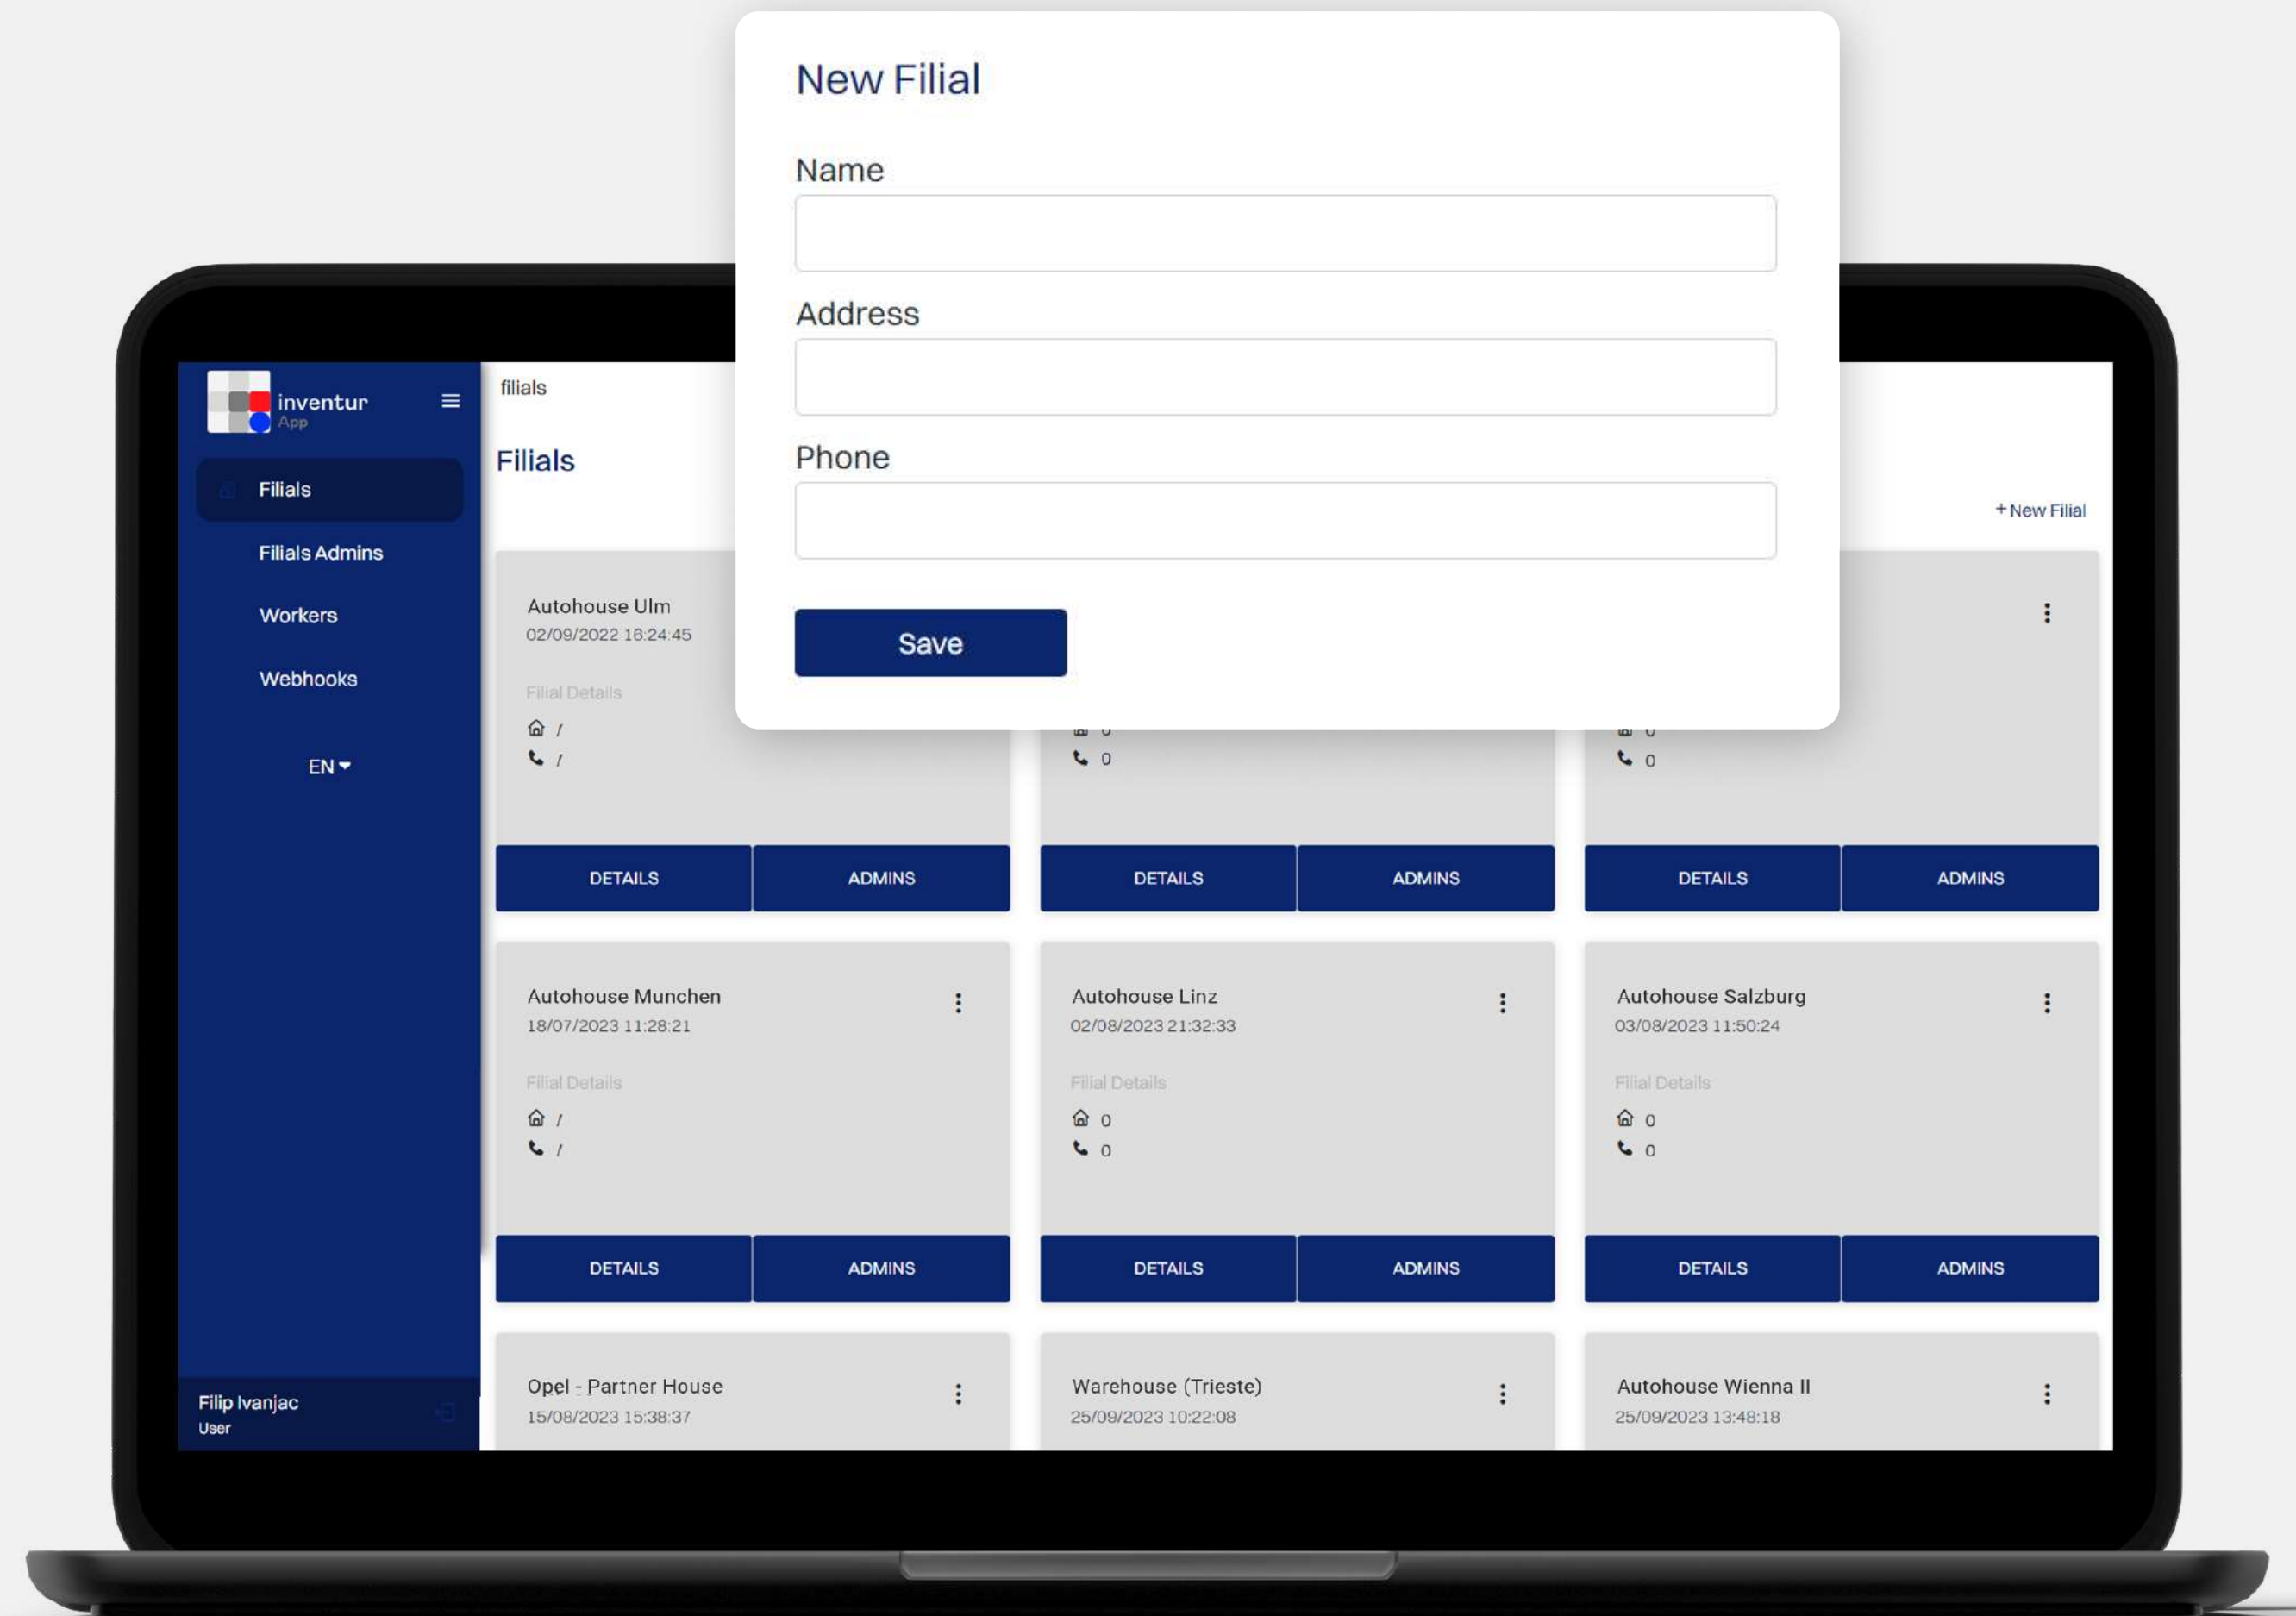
New Filial

Name

Address

Phone

Save

inventur
App

Filials

Filials Admins

Workers

Webhooks

EN

Filip Ivanjac
User

filials

Filials

+ New Filial

Autohouse Ulm
02/09/2022 16:24:45

Filial Details

/

/

DETAILS ADMINS

0

DETAILS ADMINS

0

DETAILS ADMINS

Autohouse Munchen
18/07/2023 11:28:21

Filial Details

/

/

DETAILS ADMINS

Autohouse Linz
02/08/2023 21:32:33

Filial Details

0

0

DETAILS ADMINS

Autohouse Salzburg
03/08/2023 11:50:24

Filial Details

0

0

DETAILS ADMINS

Opel - Partner House
15/08/2023 15:38:37

Warehouse (Trieste)
25/09/2023 10:22:08

Autohouse Wienna II
25/09/2023 13:48:18